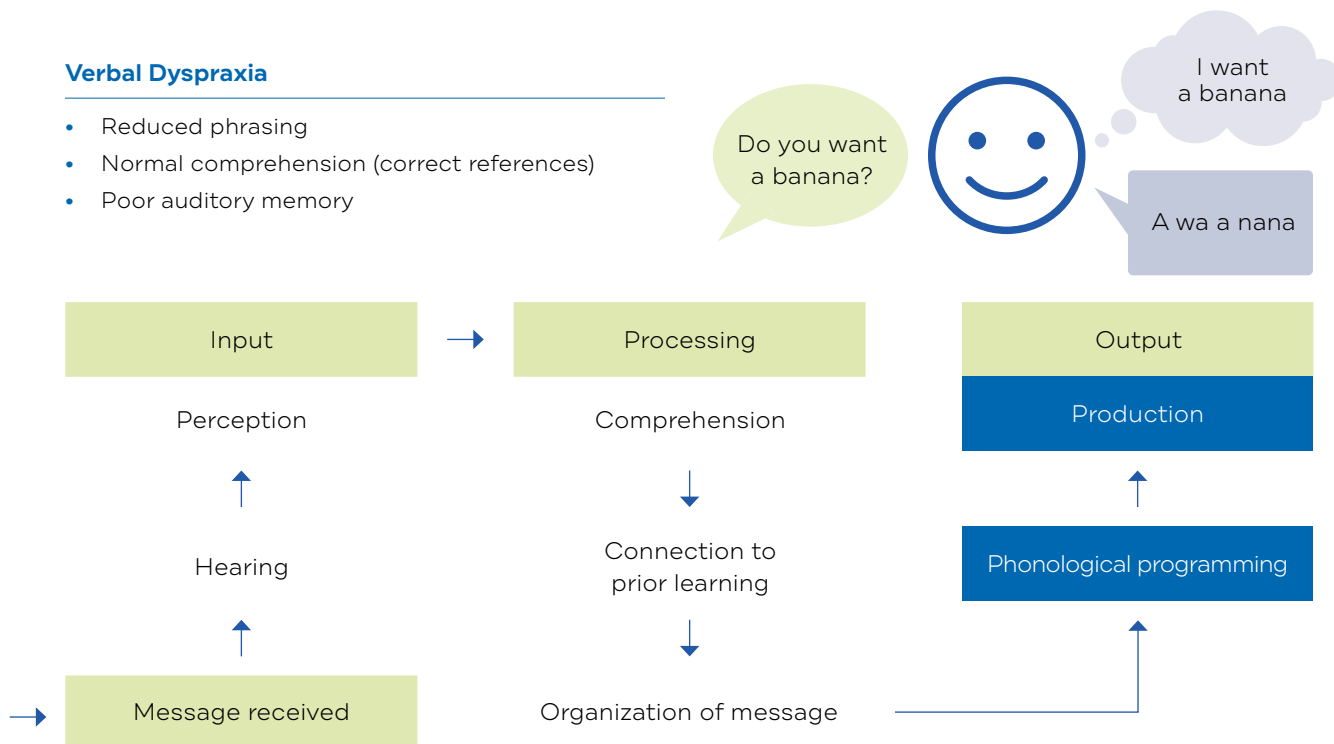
Verbal Dyspraxia

- Reduced phrasing
- Normal comprehension (correct references)
- Poor auditory memory

Do you want a banana?

I want a banana

A wa a nana

Input

Perception

Hearing

Message received

Processing

Comprehension

Connection to prior learning

Organization of message

Output

Production

Phonological programming